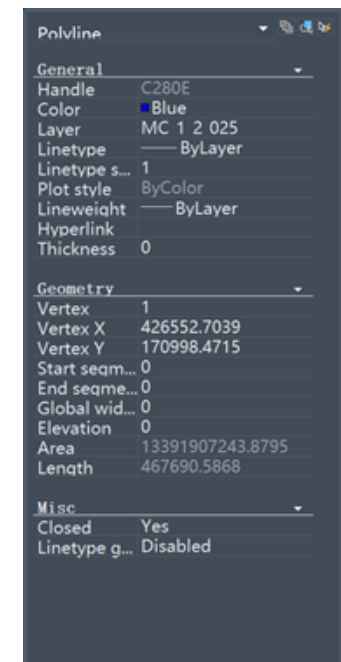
Polyline

General

| | |
|---|---|
| Handle | C280E |
| Color | Blue |
| Layer | MC 1 2 025 |
| Linetype | —— ByLayer |
| Linetype s... | 1 |
| Plot style | ByColor |
| Lineweight | —— ByLayer |
| Hyperlink | |
| Thickness | 0 |

Geometry

| | |
|---|---|
| Vertex | 1 |
| Vertex X | 426552.7039 |
| Vertex Y | 170998.4715 |
| Start segm... | 0 |
| End segme... | 0 |
| Global wid... | 0 |
| Elevation | 0 |
| Area | 13391907243.8795 |
| Length | 467690.5868 |

Misc

| | |
|---|---|
| Closed | Yes |
| Linetype g... | Disabled |